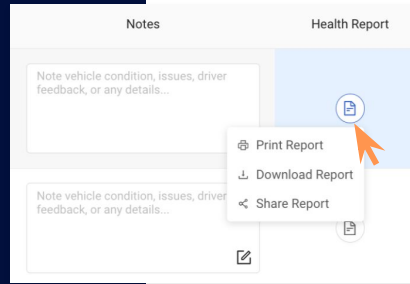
Notes

Health Report

Note vehicle condition, issues, driver feedback, or any details...

Print Report

Download Report

Share Report

Note vehicle condition, issues, driver feedback, or any details...